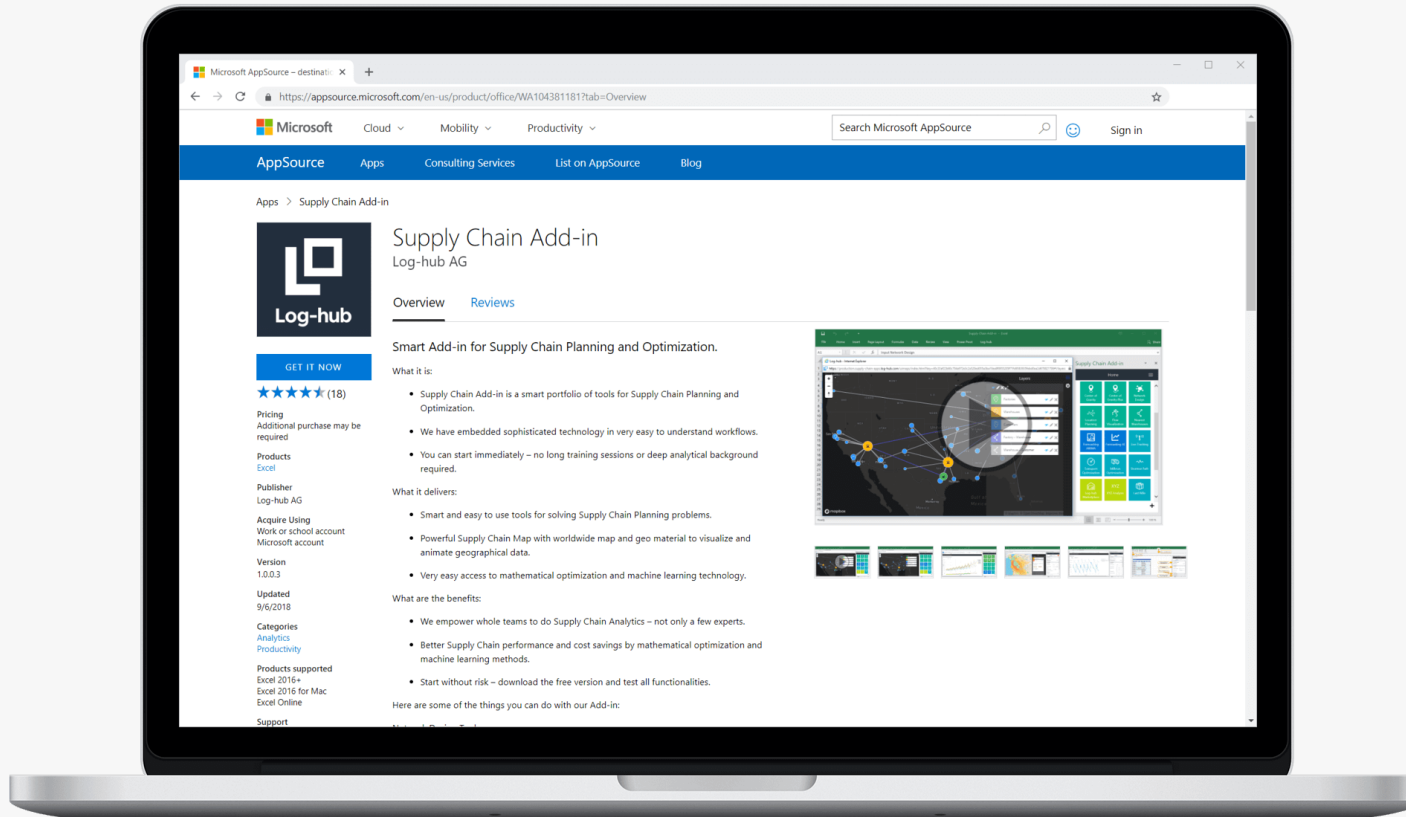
Microsoft AppSource – destinati ×

https://appsource.microsoft.com/en-us/product/office/WA104381181?tab=Overview

Microsoft Cloud Mobility Productivity Search Microsoft AppSource Sign in

AppSource Apps Consulting Services List on AppSource Blog

Apps > Supply Chain Add-in

Log-hub

Supply Chain Add-in
Log-hub AG

Overview Reviews

GET IT NOW
(18)

Pricing
Additional purchase may be required

Products
Excel

Publisher
Log-hub AG

Acquire Using
Work or school account
Microsoft account

Version
1.0.0.3

Updated
9/6/2018

Categories
Analytics
Productivity

Products supported
Excel 2016+
Excel 2016 for Mac
Excel Online

Support

Smart Add-in for Supply Chain Planning and Optimization.

What it is:

- Supply Chain Add-in is a smart portfolio of tools for Supply Chain Planning and Optimization.
- We have embedded sophisticated technology in very easy to understand workflows.
- You can start immediately – no long training sessions or deep analytical background required.

What it delivers:

- Smart and easy to use tools for solving Supply Chain Planning problems.
- Powerful Supply Chain Map with worldwide map and geo material to visualize and animate geographical data.
- Very easy access to mathematical optimization and machine learning technology.

What are the benefits:

- We empower whole teams to do Supply Chain Analytics – not only a few experts.
- Better Supply Chain performance and cost savings by mathematical optimization and machine learning methods.
- Start without risk – download the free version and test all functionalities.

Here are some of the things you can do with our Add-in:

Supply Chain Add-in
Home
Layers